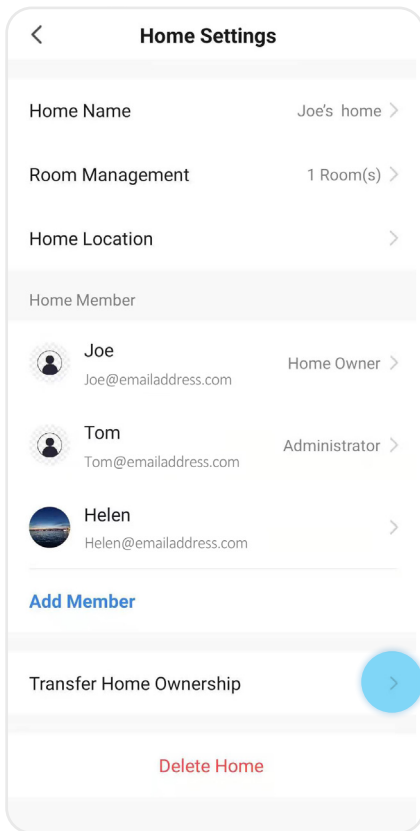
<

Home Settings

Home Name Joe's home >

Room Management 1 Room(s) >

Home Location >

Home Member

Joe
Joe@emailaddress.com
Home Owner >

Tom
Tom@emailaddress.com
Administrator >

Helen
Helen@emailaddress.com
>

Add Member

Transfer Home Ownership >

Delete Home